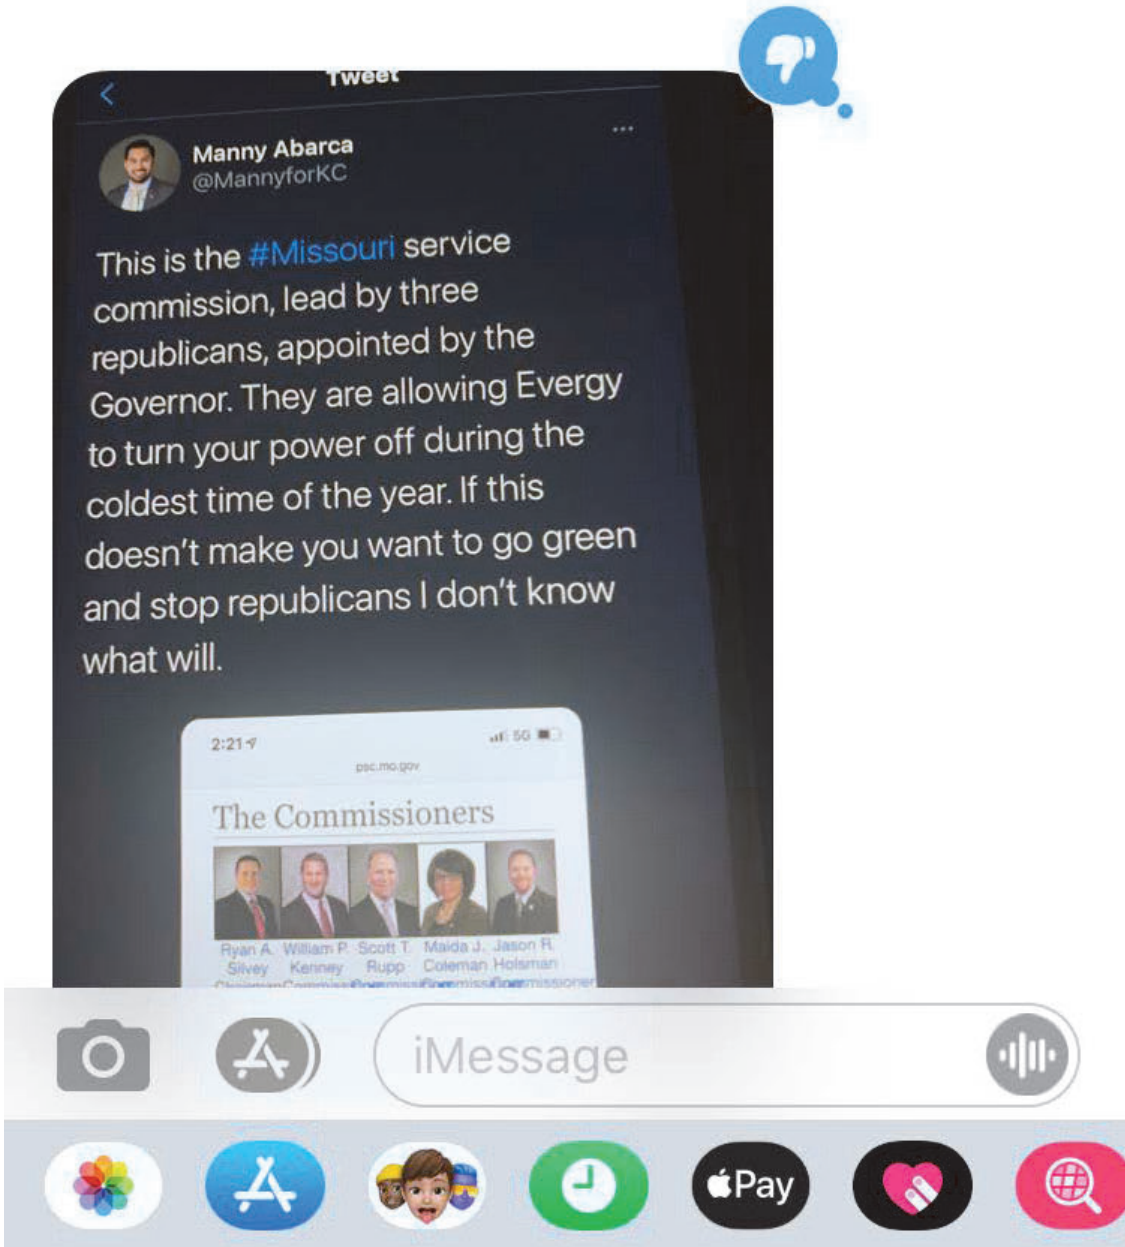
Tweet

Manny Abarca
@MannyforKC

This is the #Missouri service commission, lead by three republicans, appointed by the Governor. They are allowing Evergy to turn your power off during the coldest time of the year. If this doesn't make you want to go green and stop republicans I don't know what will.

2:21
5G
psc.mo.gov

The Commissioners

Ryan A. Silvey
William P. Kenney
Scott T. Rupp
Maida J. Coleman
Jason R. Holsman
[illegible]

iMessage

Pay